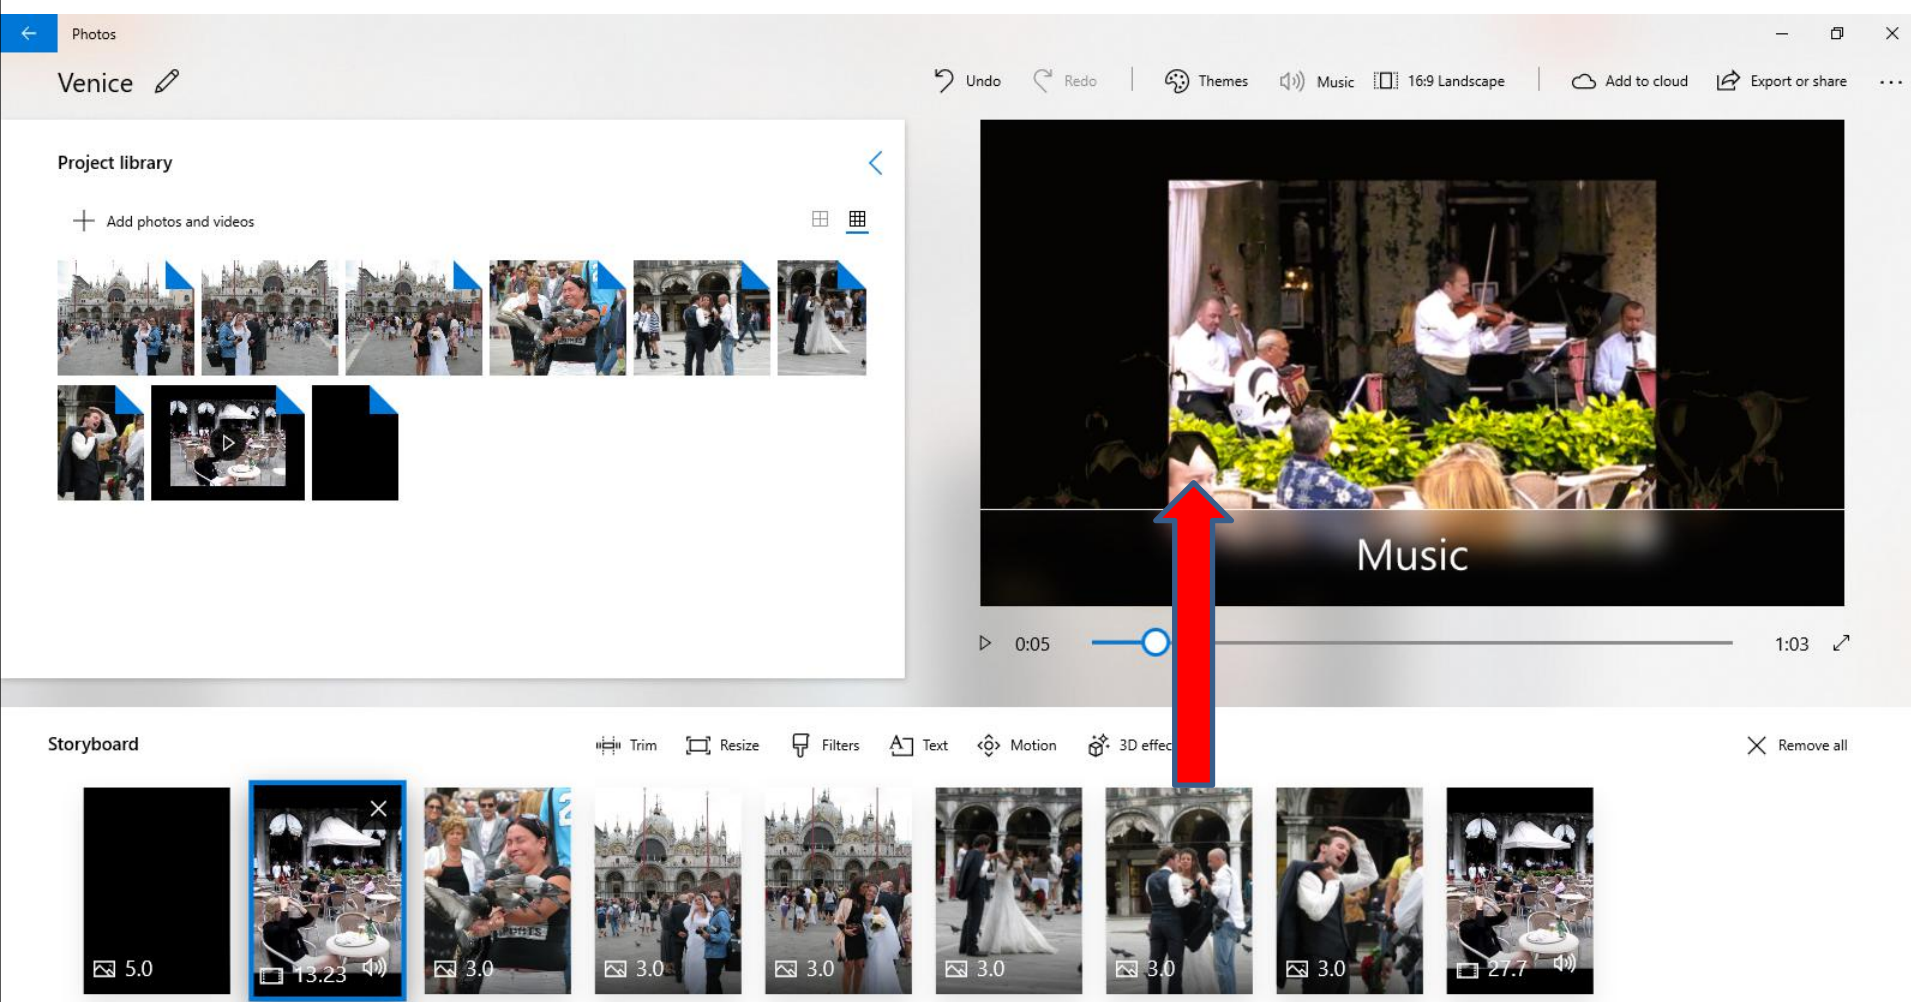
Photos

Venice

Undo Redo Themes Music 16:9 Landscape Add to cloud Export or share ...

Project library

Add photos and videos

Music

0:05 1:03

Storyboard

Trim Resize Filters Text Motion 3D effec

Remove all

5.0
13.23
3.0
3.0
3.0
3.0
3.0
3.0
27.7